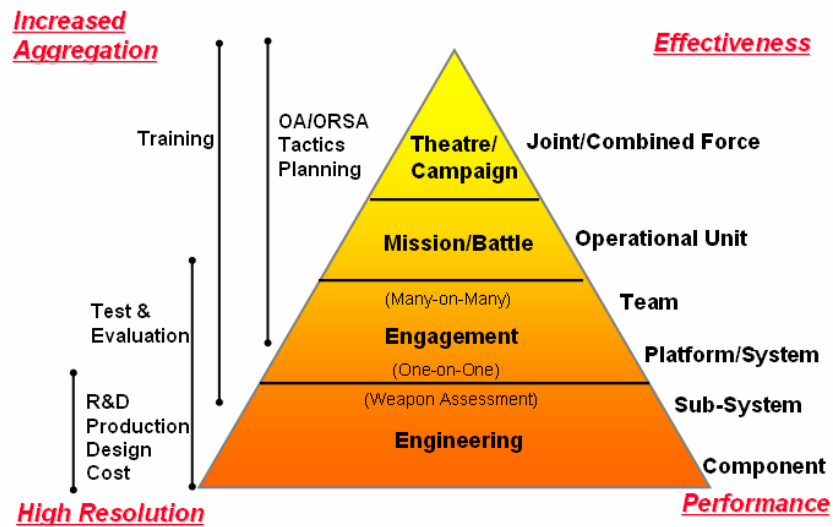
Increased Aggregation

Effectiveness

Training

OA/ORSA Tactics Planning

Theatre/ Campaign

Joint/Combined Force

Mission/Battle

Operational Unit

Test & Evaluation

(Many-on-Many)

Team

Engagement

(One-on-One)

Platform/System

R&D Production Design Cost

(Weapon Assessment)

Sub-System

Engineering

Component

High Resolution

Performance